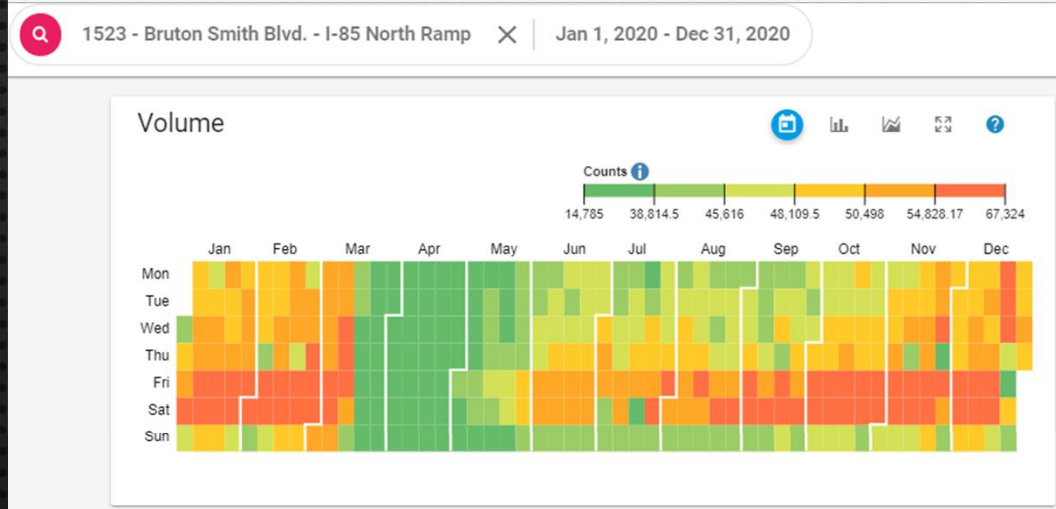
1523 - Bruton Smith Blvd. - I-85 North Ramp

Jan 1, 2020 - Dec 31, 2020

Volume

Counts

14,785
38,814.5
45,616
48,109.5
50,498
54,828.17
67,324

Jan Feb Mar Apr May Jun Jul Aug Sep Oct Nov Dec

Mon
Tue
Wed
Thu
Fri
Sat
Sun